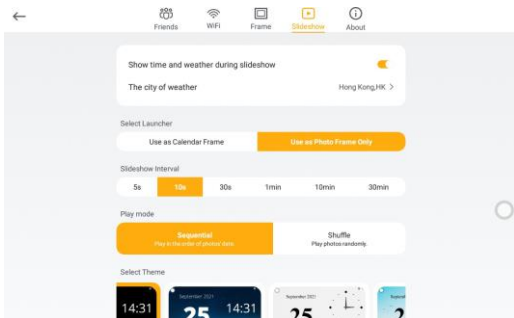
Friends WiFi Frame Slideshow About

Show time and weather during slideshow

The city of weather Hong Kong,HK >

Select Launcher

Use as Calendar Frame Use as Photo Frame Only

Slideshow Interval

| 5s | 10s | 30s | 1min | 10min | 30min |
|---|---|---|---|---|---|

Play mode

Sequential
Play in the order of photos date.

Shuffle
Play photos randomly.

Select Theme

14:31 September 2021 14:31 25 September 2021 25